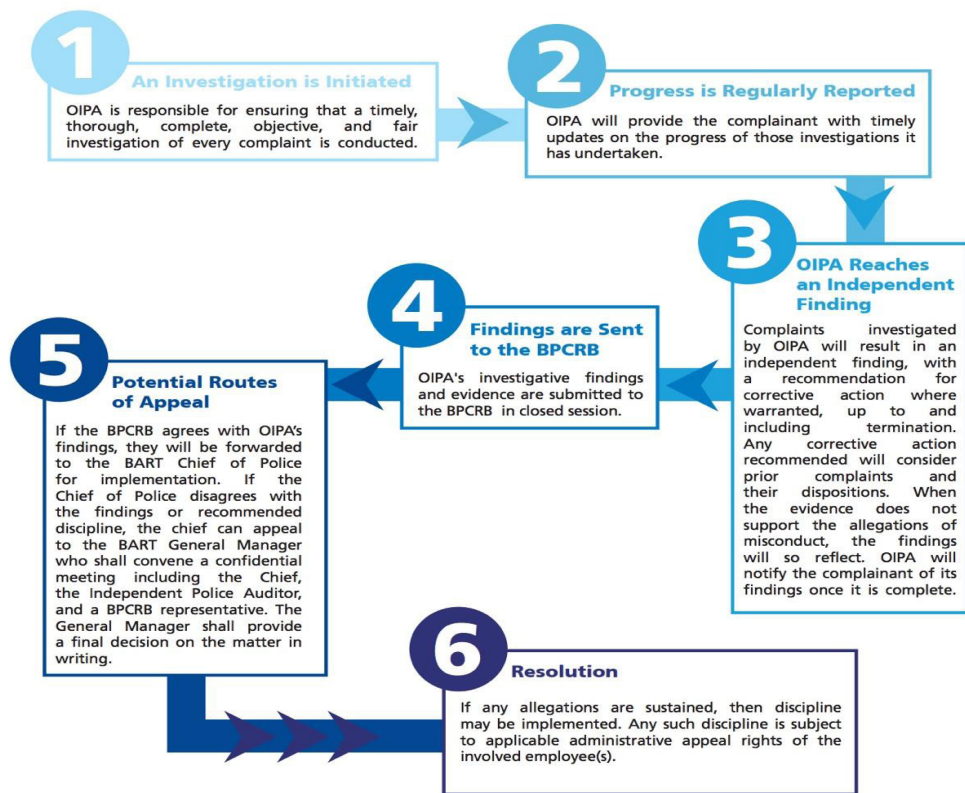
1

An Investigation is Initiated

OIPA is responsible for ensuring that a timely, thorough, complete, objective, and fair investigation of every complaint is conducted.

2

Progress is Regularly Reported

OIPA will provide the complainant with timely updates on the progress of those investigations it has undertaken.

3

OIPA Reaches an Independent Finding

Complaints investigated by OIPA will result in an independent finding, with a recommendation for corrective action where warranted, up to and including termination. Any corrective action recommended will consider prior complaints and their dispositions. When the evidence does not support the allegations of misconduct, the findings will so reflect. OIPA will notify the complainant of its findings once it is complete.

4

Findings are Sent to the BPCRB

OIPA's investigative findings and evidence are submitted to the BPCRB in closed session.

5

Potential Routes of Appeal

If the BPCRB agrees with OIPA's findings, they will be forwarded to the BART Chief of Police for implementation. If the Chief of Police disagrees with the findings or recommended discipline, the chief can appeal to the BART General Manager who shall convene a confidential meeting including the Chief, the Independent Police Auditor, and a BPCRB representative. The General Manager shall provide a final decision on the matter in writing.

6

Resolution

If any allegations are sustained, then discipline may be implemented. Any such discipline is subject to applicable administrative appeal rights of the involved employee(s).